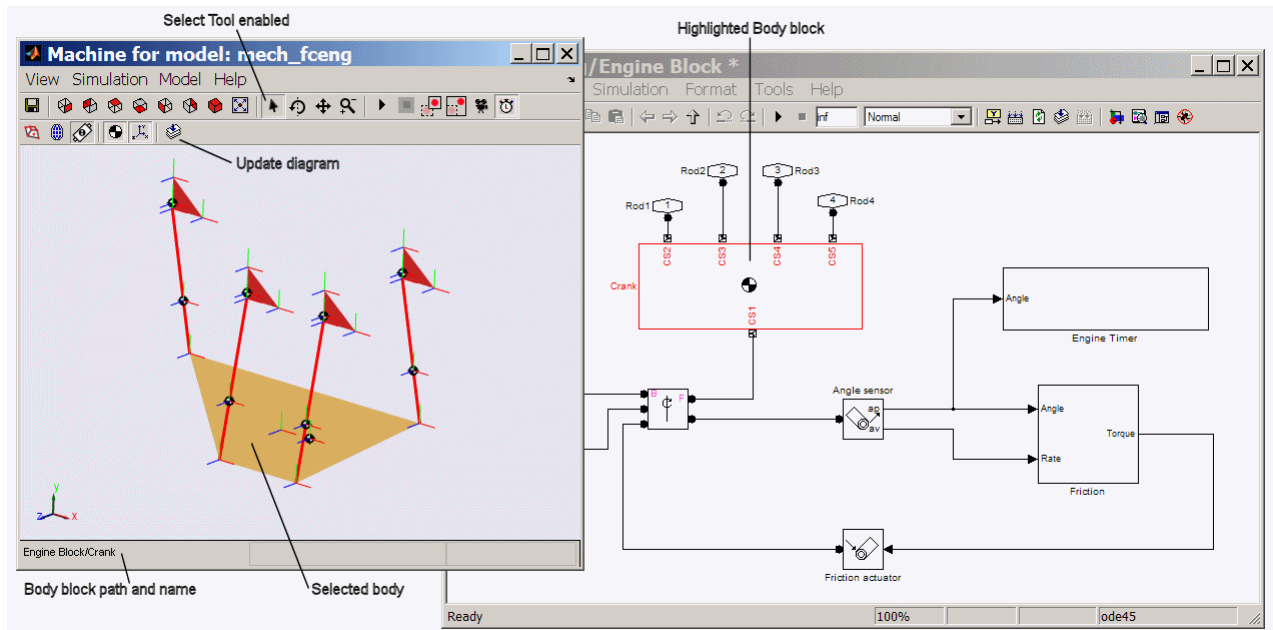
Select Tool enabled

Highlighted Body block

Machine for model: mech_fceng

View Simulation Model Help

Update diagram

/Engine Block *

Simulation Format Tools Help

inf

Normal

Rod2 2

3 Rod3

Rod1 1

4 Rod4

CS2

CS3

CS4

CS5

Crank

CS1

Angle

Engine Timer

Angle sensor

B F

ap

av

Angle

Rate

Torque

Friction

Friction actuator

Engine Block/Crank

Body block path and name

Selected body

Ready

100%

ode45